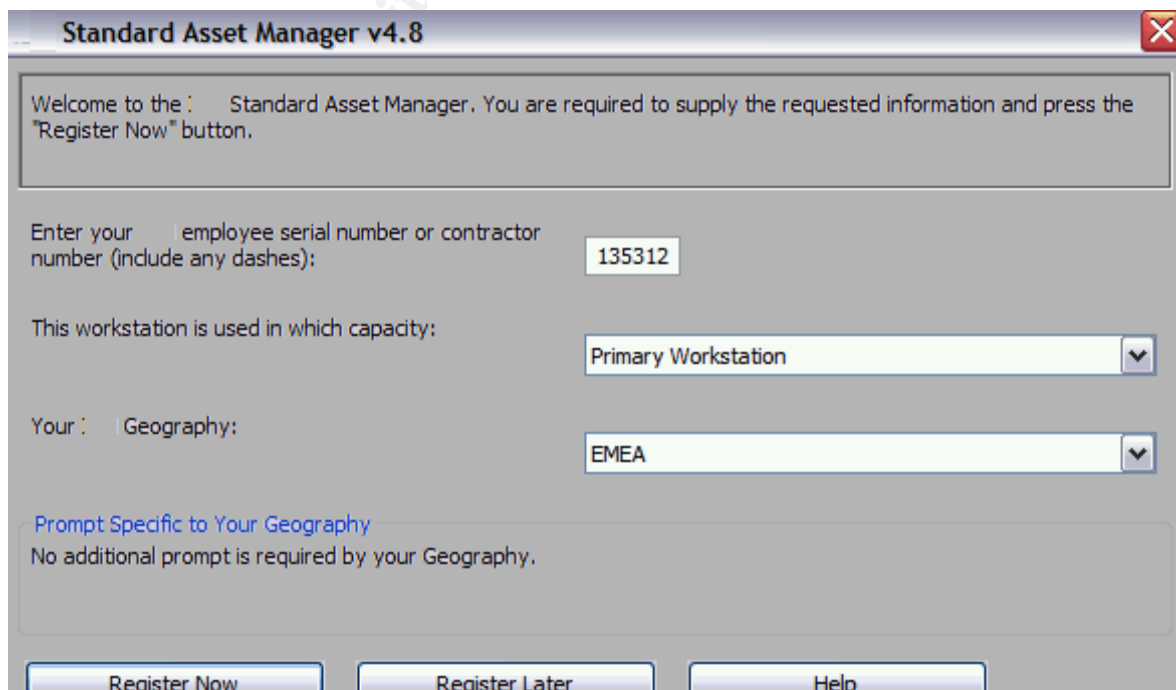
Standard Asset Manager v4.8

Welcome to the Standard Asset Manager. You are required to supply the requested information and press the "Register Now" button.

Enter your employee serial number or contractor number (include any dashes):

135312

This workstation is used in which capacity:

Primary Workstation

Your Geography:

EMEA

Prompt Specific to Your Geography

No additional prompt is required by your Geography.

Register Now

Register Later

Help